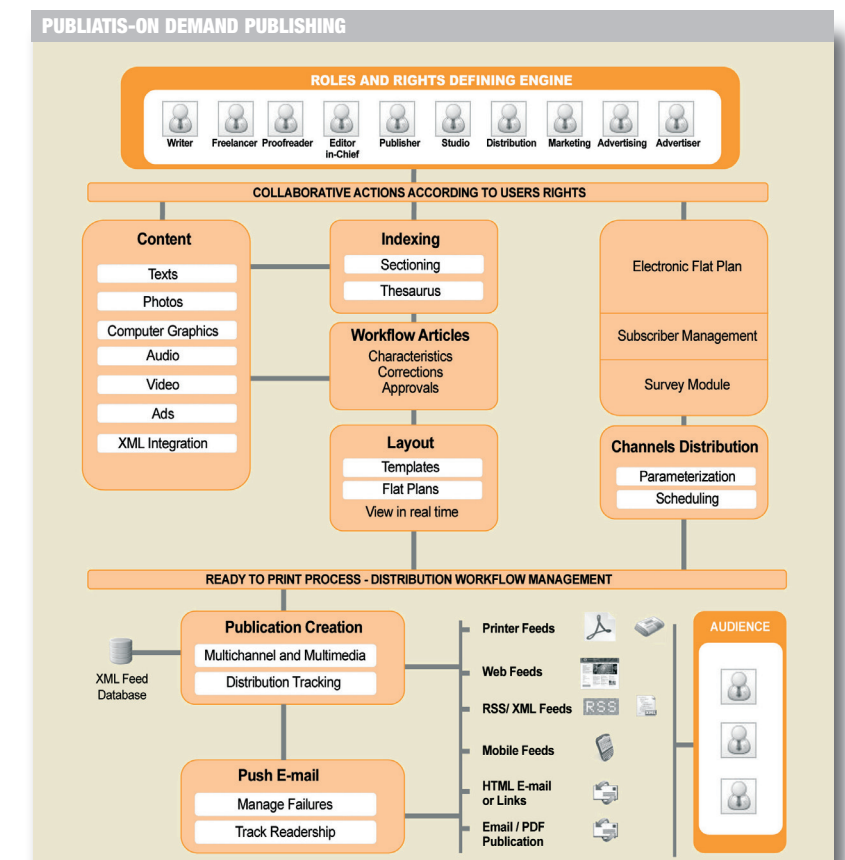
PUBLIATIS-ON DEMAND PUBLISHING

ROLES AND RIGHTS DEFINING ENGINE

Writer Freelancer Proofreader Editor in-Chief Publisher Studio Distribution Marketing Advertising Advertiser

COLLABORATIVE ACTIONS ACCORDING TO USERS RIGHTS

Content
Texts
Photos
Computer Graphics
Audio
Video
Ads
XML Integration

Indexing
Sectioning
Thesaurus

Workflow Articles
Characteristics
Corrections
Approvals

Layout
Templates
Flat Plans
View in real time

Electronic Flat Plan

Subscriber Management

Survey Module

Channels Distribution
Parameterization
Scheduling

READY TO PRINT PROCESS - DISTRIBUTION WORKFLOW MANAGEMENT

XML Feed Database

Publication Creation
Multichannel and Multimedia
Distribution Tracking

Push E-mail
Manage Failures
Track Readership

Printer Feeds
Web Feeds
RSS/ XML Feeds
RSS
Mobile Feeds
HTML E-mail or Links
Email / PDF Publication

AUDIENCE